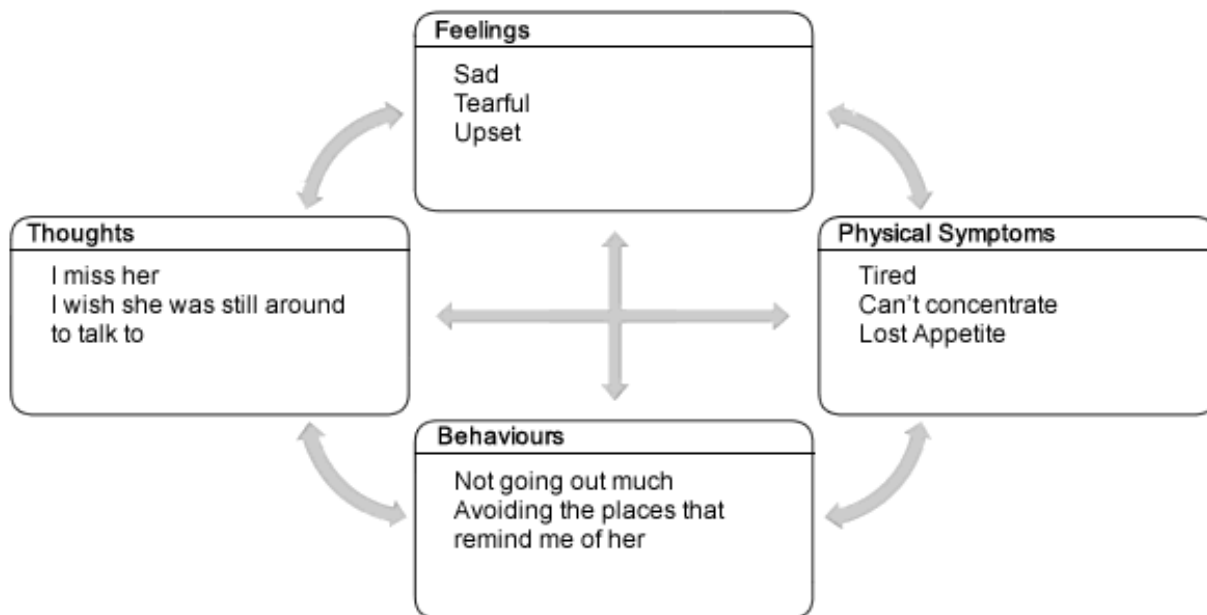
Feelings

Sad
Tearful
Upset

Thoughts

I miss her
I wish she was still around to talk to

Physical Symptoms

Tired
Can't concentrate
Lost Appetite

Behaviours

Not going out much
Avoiding the places that remind me of her